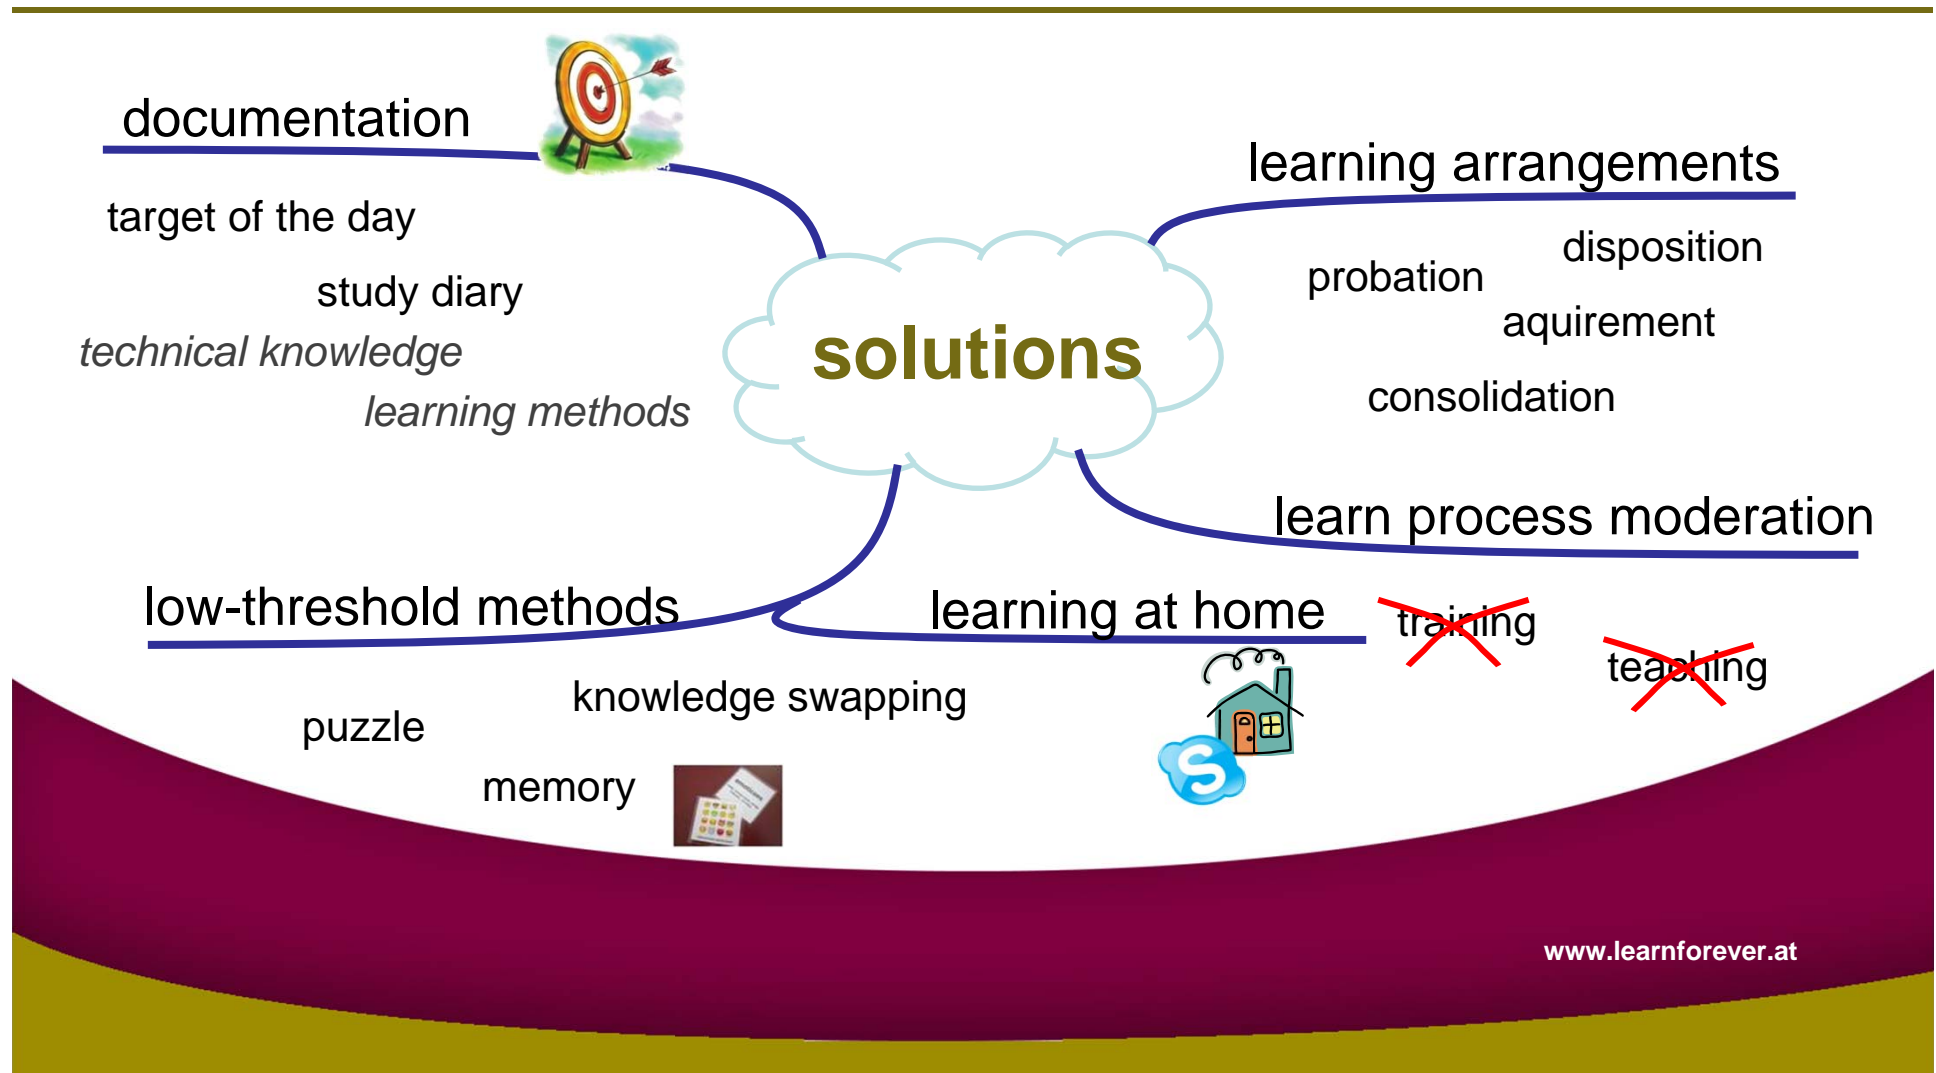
solutions

documentation

target of the day

study diary

*technical knowledge*

*learning methods*

learning arrangements

disposition

probation

aquirement

consolidation

learn process moderation

low-threshold methods

learning at home

training

teaching

puzzle

knowledge swapping

memory

www.learnforever.at